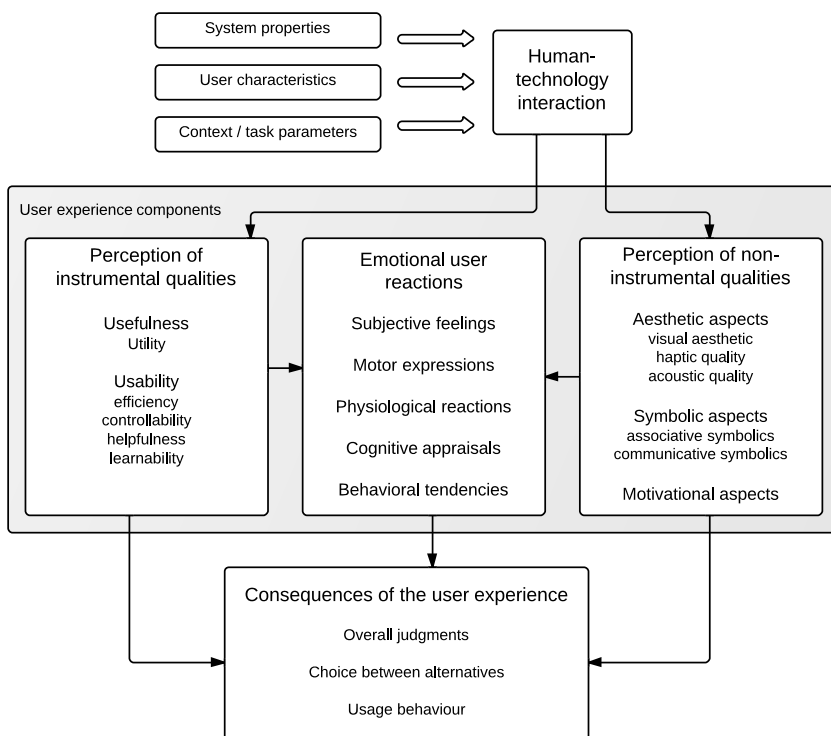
System properties

User characteristics

Context / task parameters

Human-technology interaction

User experience components

Perception of instrumental qualities

Usefulness
Utility

Usability
efficiency
controllability
helpfulness
learnability

Emotional user reactions

Subjective feelings

Motor expressions

Physiological reactions

Cognitive appraisals

Behavioral tendencies

Perception of non-instrumental qualities

Aesthetic aspects
visual aesthetic
haptic quality
acoustic quality

Symbolic aspects
associative symbolics
communicative symbolics

Motivational aspects

Consequences of the user experience

Overall judgments

Choice between alternatives

Usage behaviour